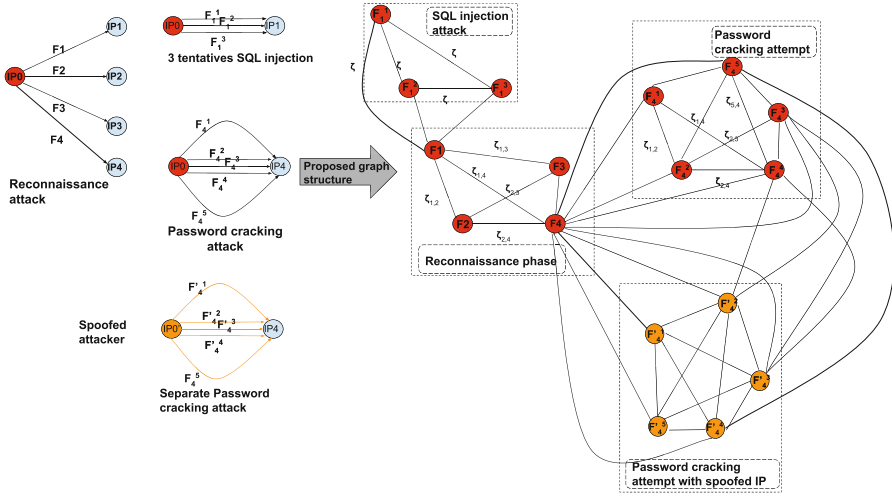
IP0
F1
IP1
F2
IP2
F3
IP3
F4
IP4
Reconnaissance attack

IP0
$F_1^1$
$F_1^2$
$F_1^3$
IP1
3 tentatives SQL injection

IP0
$F_4^1$
$F_4^2$
$F_4^3$
$F_4^4$
$F_4^5$
IP4
Password cracking attack

Spoofed attacker

IP0
$F'_4{}^1$
$F'_4{}^2$
$F'_4{}^3$
$F'_4{}^4$
$F_4^5$
IP4
Separate Password cracking attack

Proposed graph structure

SQL injection attack
$F_1^1$
$F_1^2$
$F_1^3$
ζ
ζ
ζ
ζ

Reconnaissance phase
F1
F2
F3
F4
$ζ_{1,3}$
$ζ_{1,4}$
$ζ_{2,3}$
$ζ_{1,2}$
$ζ_{2,4}$

Password cracking attempt
$F_4^1$
$F_4^2$
$F_4^3$
$F_4^4$
$F_4^5$
$ζ_{5,4}$
$ζ_{1,4}$
$ζ_{2,3}$
$ζ_{1,2}$
$ζ_{2,4}$

$F'_4$
$F'_4$
$F'_4{}^3$
$F'_4{}^5$
$F'_4{}^4$
Password cracking attempt with spoofed IP